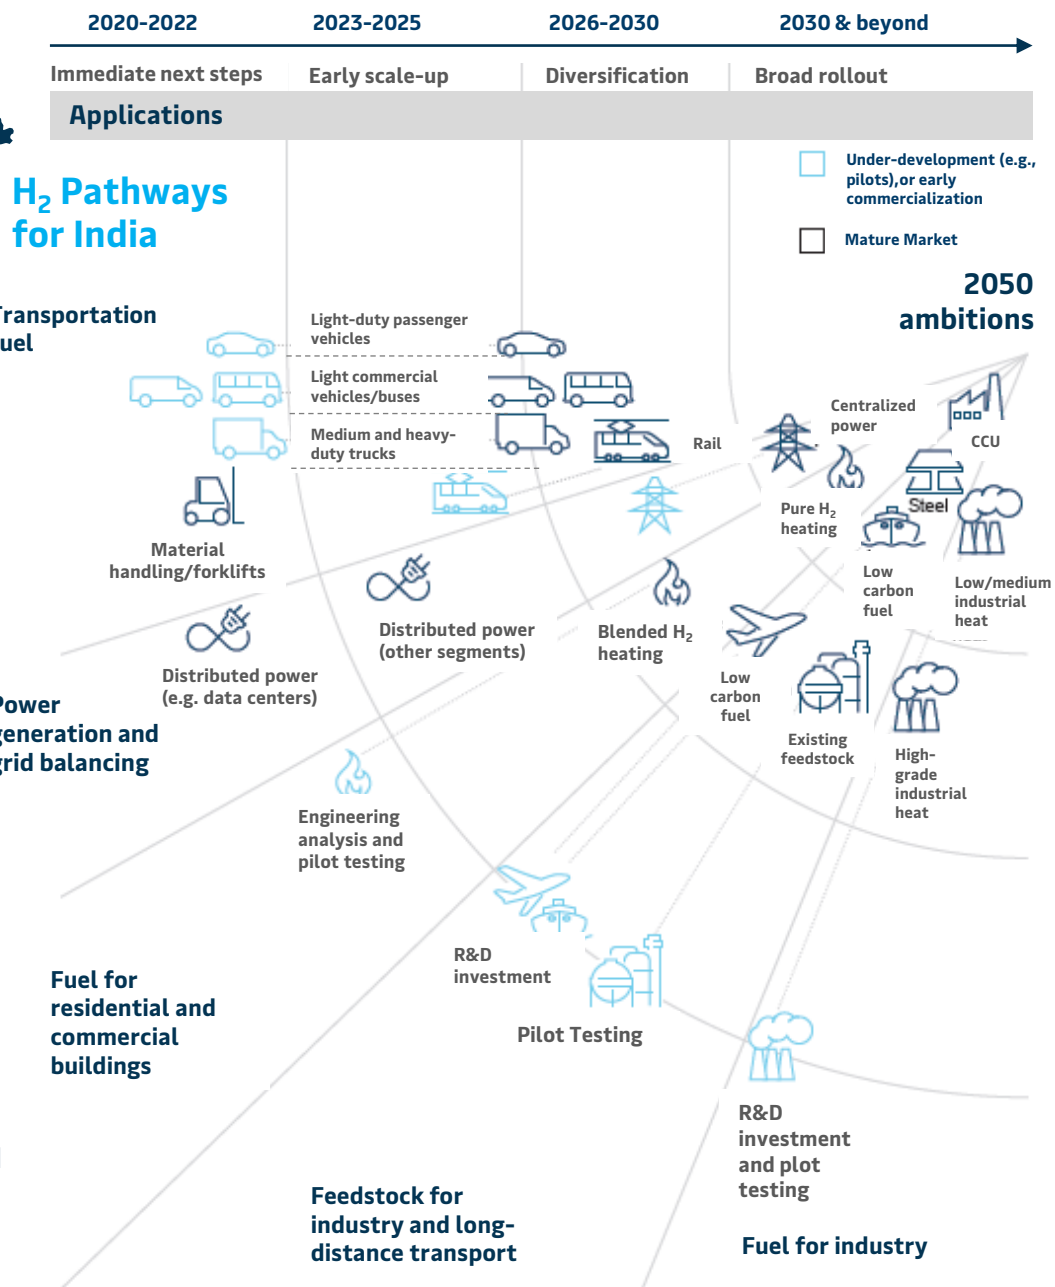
2020-2022 2023-2025 2026-2030 2030 & beyond

Immediate next steps | Early scale-up | Diversification | Broad rollout

Applications

$H_2$ Pathways for India

Under-development (e.g., pilots),or early commercialization

Mature Market

2050 ambitions

ransportation uel

Light-duty passenger vehicles

Light commercial vehicles/buses

Medium and heavy-duty trucks

Rail

Centralized power

CCU

Steel

Pure $H_2$ heating

Low carbon fuel

Low/medium industrial heat

Material handling/forklifts

Distributed power (other segments)

Blended $H_2$ heating

Distributed power (e.g. data centers)

Low carbon fuel

Existing feedstock

High-grade industrial heat

ower eneration and rid balancing

Engineering analysis and pilot testing

R&D investment

Pilot Testing

Fuel for residential and commercial buildings

R&D investment and plot testing

Feedstock for industry and long-distance transport

Fuel for industry